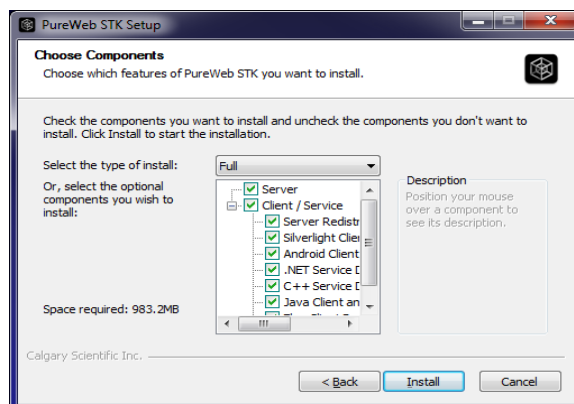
PureWeb STK Setup

Choose Components
Choose which features of PureWeb STK you want to install.

Check the components you want to install and uncheck the components you don't want to install. Click Install to start the installation.

Select the type of install:
Full

Or, select the optional components you wish to install:

Server
Client / Service
Server Redistr
Silverlight Clie
Android Client
.NET Service D
C++ Service D
Java Client an
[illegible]

Description
Position your mouse over a component to see its description.

Space required: 983.2MB

Calgary Scientific Inc.

< Back
Install
Cancel